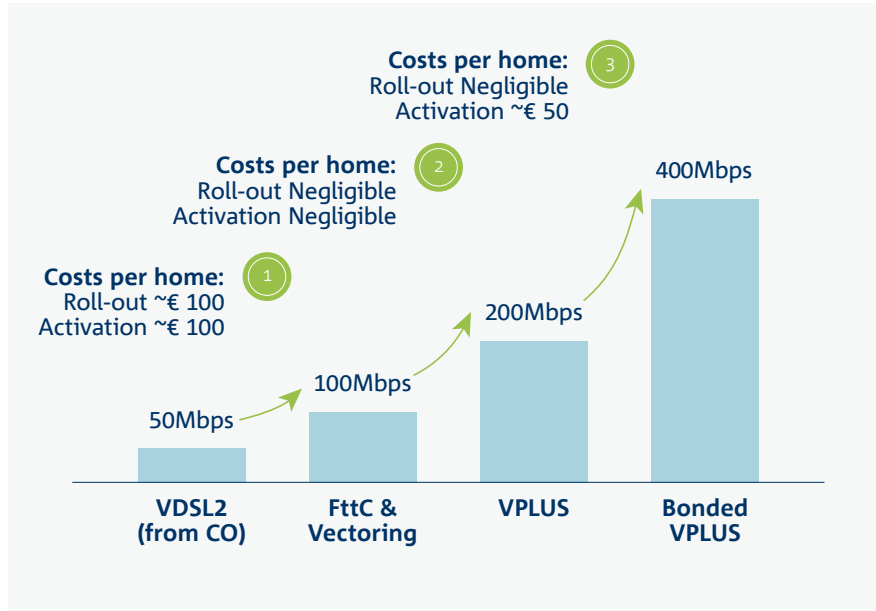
Costs per home:
Roll-out Negligible
Activation ~€ 50

3

Costs per home:
Roll-out Negligible
Activation Negligible

2

Costs per home:
Roll-out ~€ 100
Activation ~€ 100

1

400Mbps

200Mbps

100Mbps

50Mbps

VDSL2 (from CO)

FttC & Vectoring

VPLUS

Bonded VPLUS